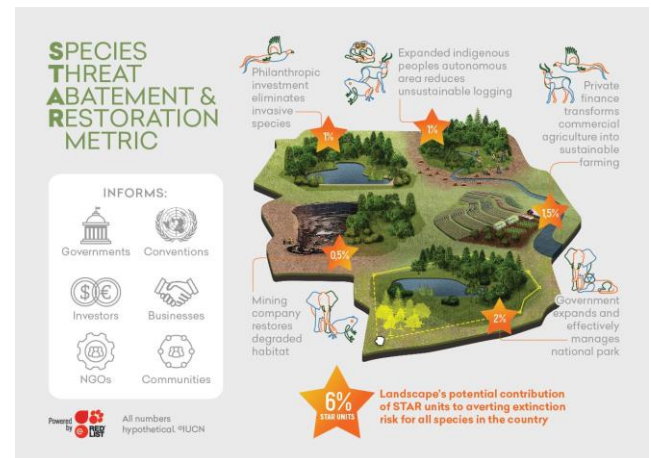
SPECIES THREAT ABATEMENT & RESTORATION METRIC

INFORMS:

Governments
Conventions
Investors
Businesses
NGOs
Communities

Powered by RED LIST

All numbers hypothetical. ©IUCN

Philanthropic investment eliminates invasive species

1%

Expanded indigenous peoples autonomous area reduces unsustainable logging

1%

Private finance transforms commercial agriculture into sustainable farming

1.5%

0.5%

Mining company restores degraded habitat

2%

Government expands and effectively manages national park

6%
STAR UNITS

Landscape's potential contribution of STAR units to averting extinction risk for all species in the country